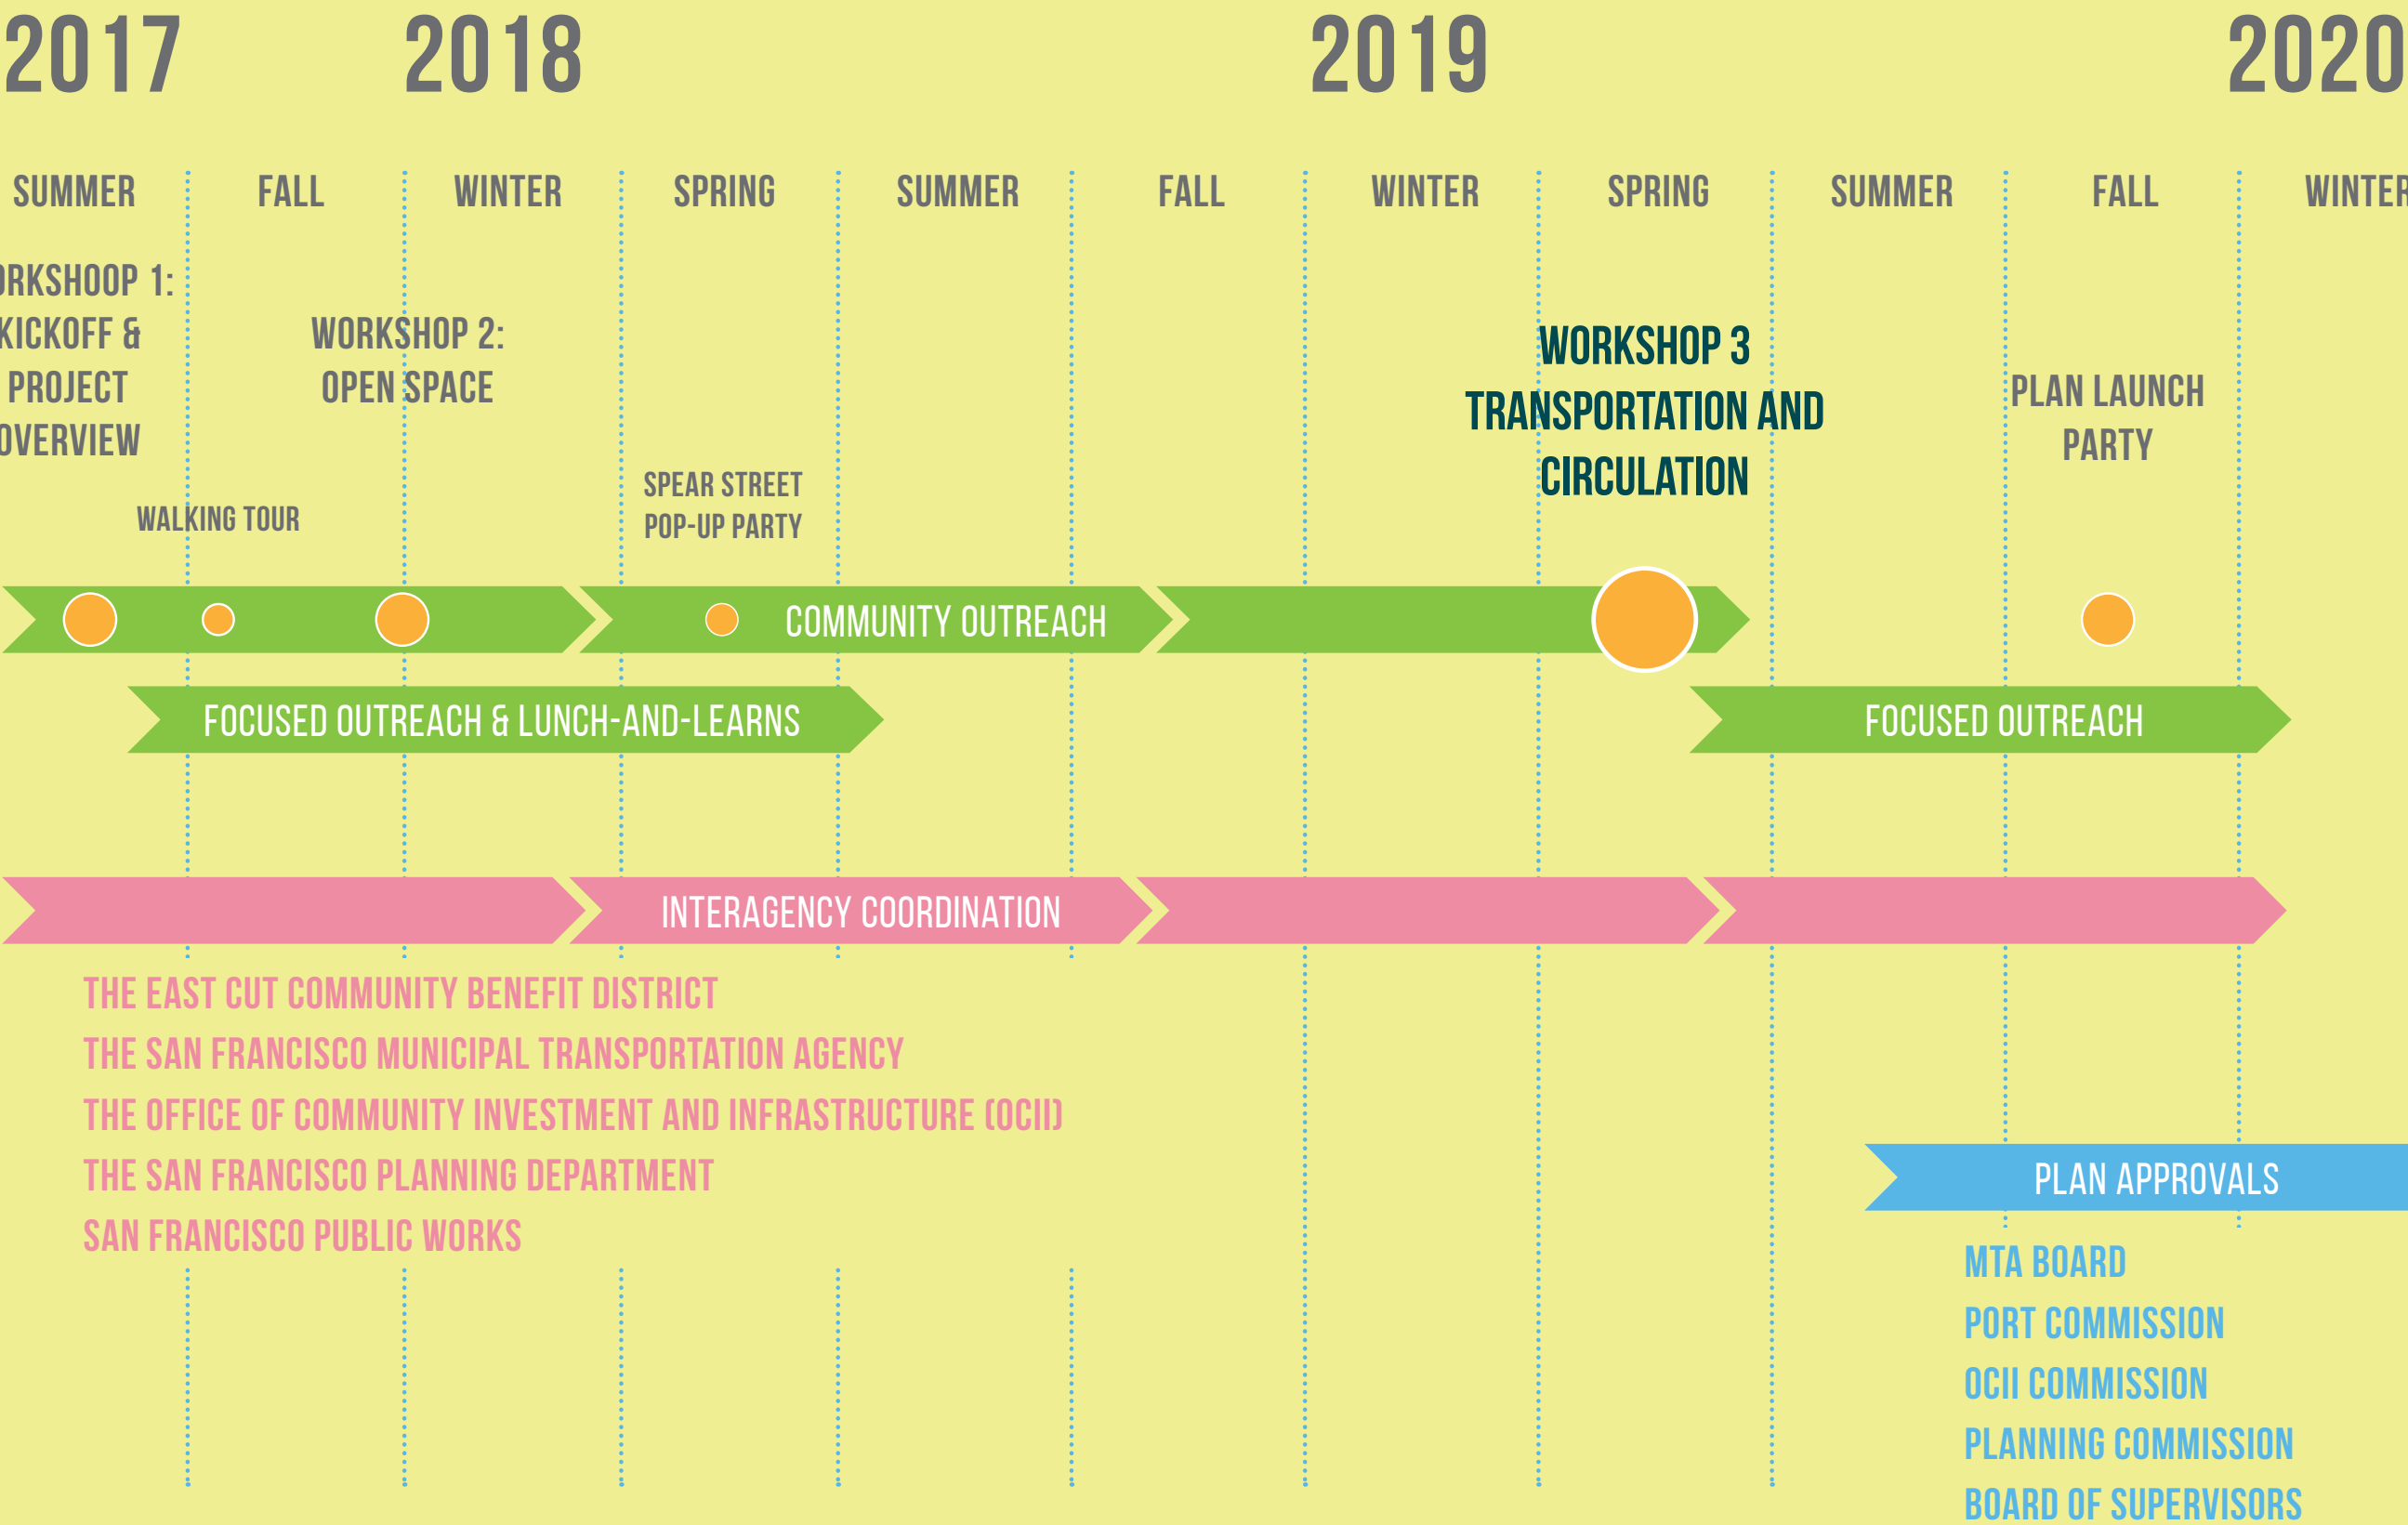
2017 2018 2019 2020

SUMMER FALL WINTER SPRING SUMMER FALL WINTER SPRING SUMMER FALL WINTER

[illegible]RKSHOOP 1: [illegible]KICKOFF & PROJECT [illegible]OVERVIEW

WORKSHOP 2: OPEN SPACE

WORKSHOP 3 TRANSPORTATION AND CIRCULATION

PLAN LAUNCH PARTY

WALKING TOUR

SPEAR STREET POP-UP PARTY

COMMUNITY OUTREACH

FOCUSED OUTREACH & LUNCH-AND-LEARNS

FOCUSED OUTREACH

INTERAGENCY COORDINATION

THE EAST CUT COMMUNITY BENEFIT DISTRICT
THE SAN FRANCISCO MUNICIPAL TRANSPORTATION AGENCY
THE OFFICE OF COMMUNITY INVESTMENT AND INFRASTRUCTURE (OCII)
THE SAN FRANCISCO PLANNING DEPARTMENT
SAN FRANCISCO PUBLIC WORKS

PLAN APPROVALS

MTA BOARD
PORT COMMISSION
OCII COMMISSION
PLANNING COMMISSION
BOARD OF SUPERVISORS